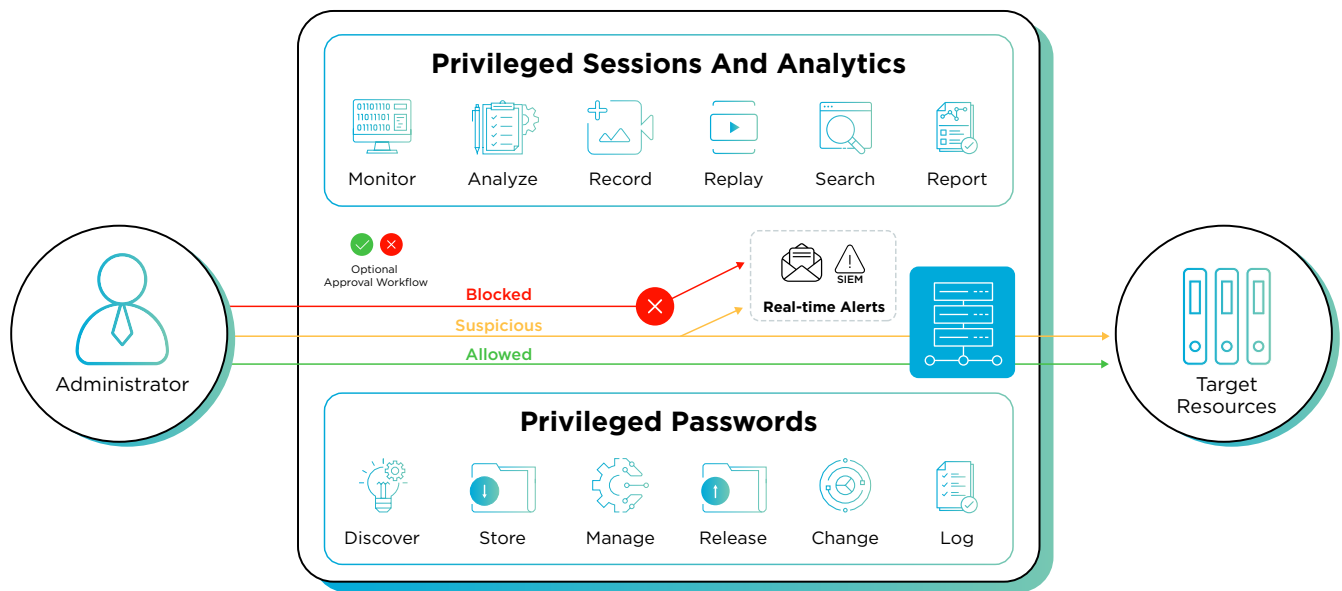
Privileged Sessions And Analytics

01101110
11011101
01110110

Monitor
Analyze
Record
Replay
Search
Report

Optional
Approval Workflow

SIEM

Real-time Alerts

Administrator

Blocked
Suspicious
Allowed

Target
Resources

Privileged Passwords

Discover
Store
Manage
Release
Change
Log